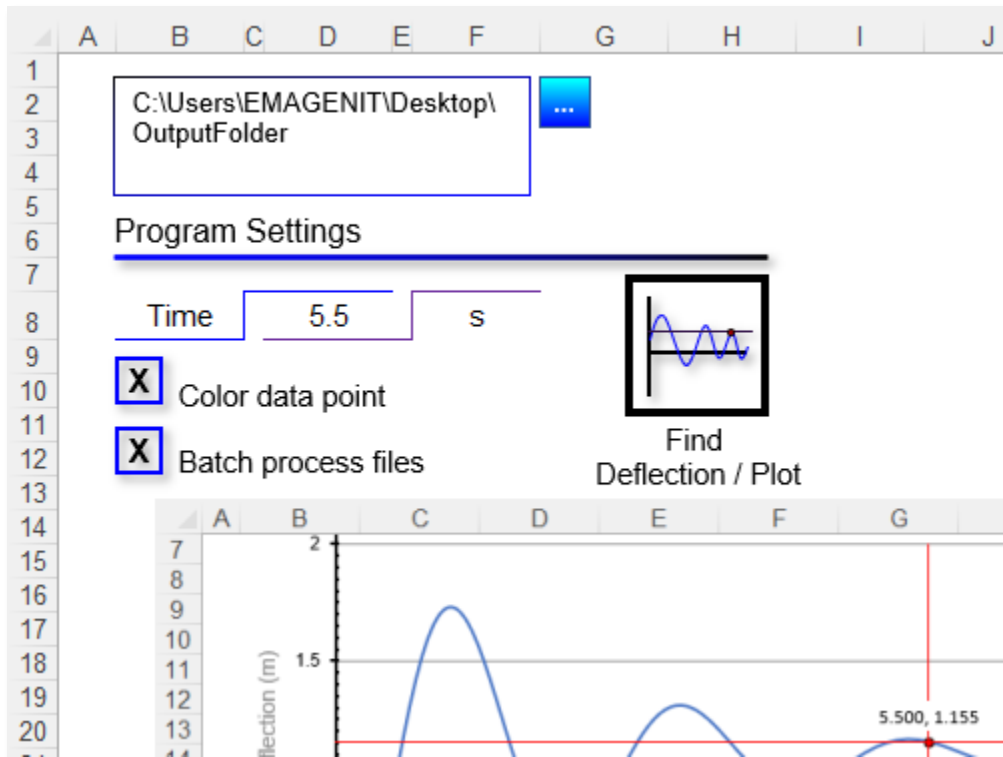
A B C D E F G H I J

1
2
3
4
5
6
7
8
9
10
11
12
13
14
15
16
17
18
19
20

C:\Users\EMAGENIT\Desktop\OutputFolder

...

Program Settings

Time | 5.5 | s

X Color data point

X Batch process files

Find
Deflection / Plot

A B C D E F G

7
8
9
10
11
12
13
14

2

1.5

flection (m)

5.500, 1.155